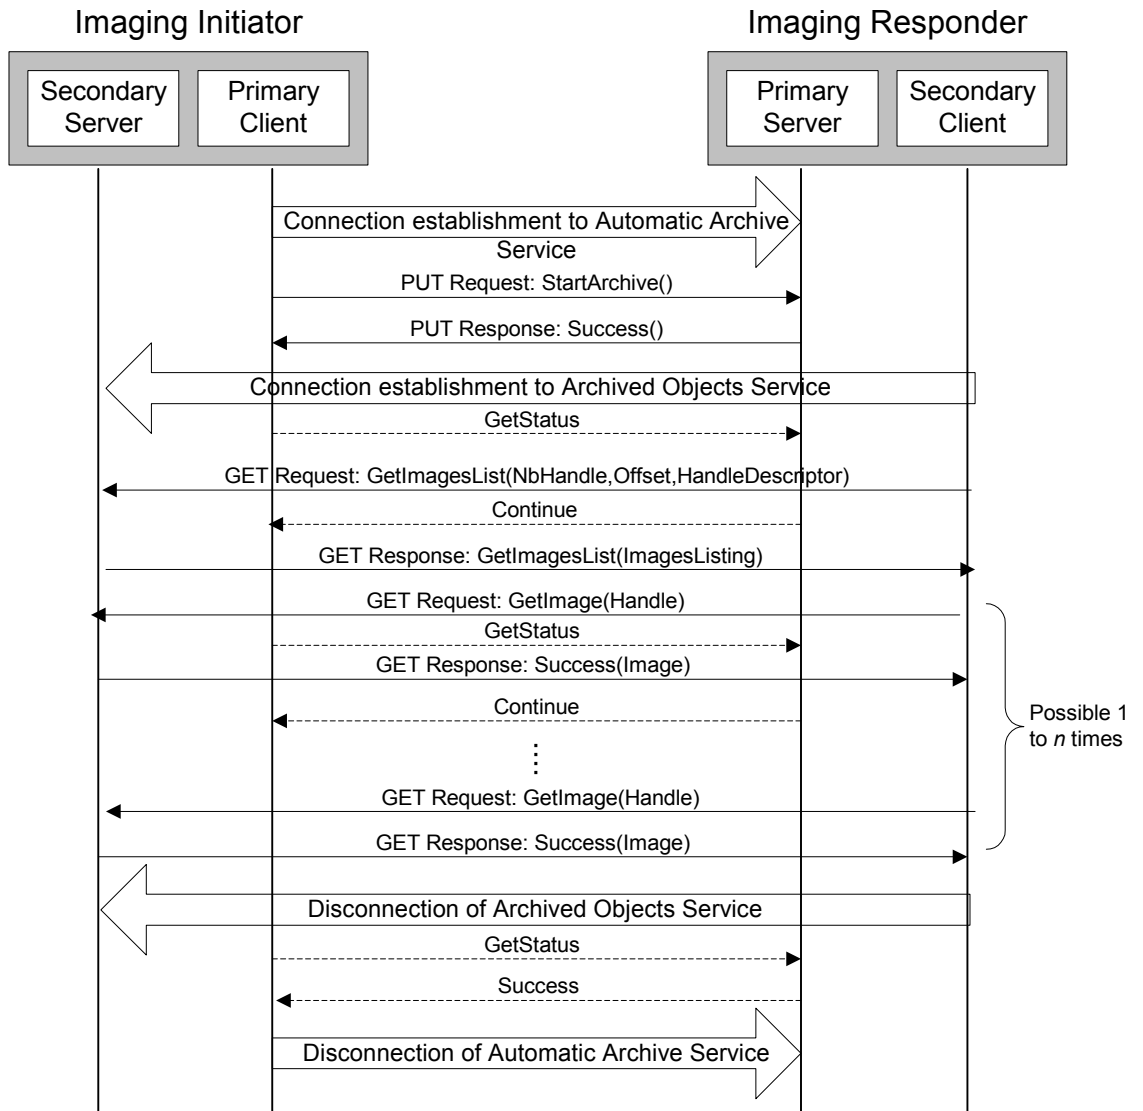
Imaging Initiator

Imaging Responder

Secondary Server

Primary Client

Primary Server

Secondary Client

Connection establishment to Automatic Archive Service

PUT Request: StartArchive()

PUT Response: Success()

Connection establishment to Archived Objects Service

GetStatus

GET Request: GetImagesList(NbHandle,Offset,HandleDescriptor)

Continue

GET Response: GetImagesList(ImagesListing)

GET Request: GetImage(Handle)

GetStatus

GET Response: Success(Image)

Continue

⋮

GET Request: GetImage(Handle)

GET Response: Success(Image)

Possible 1 to *n* times

Disconnection of Archived Objects Service

GetStatus

Success

Disconnection of Automatic Archive Service